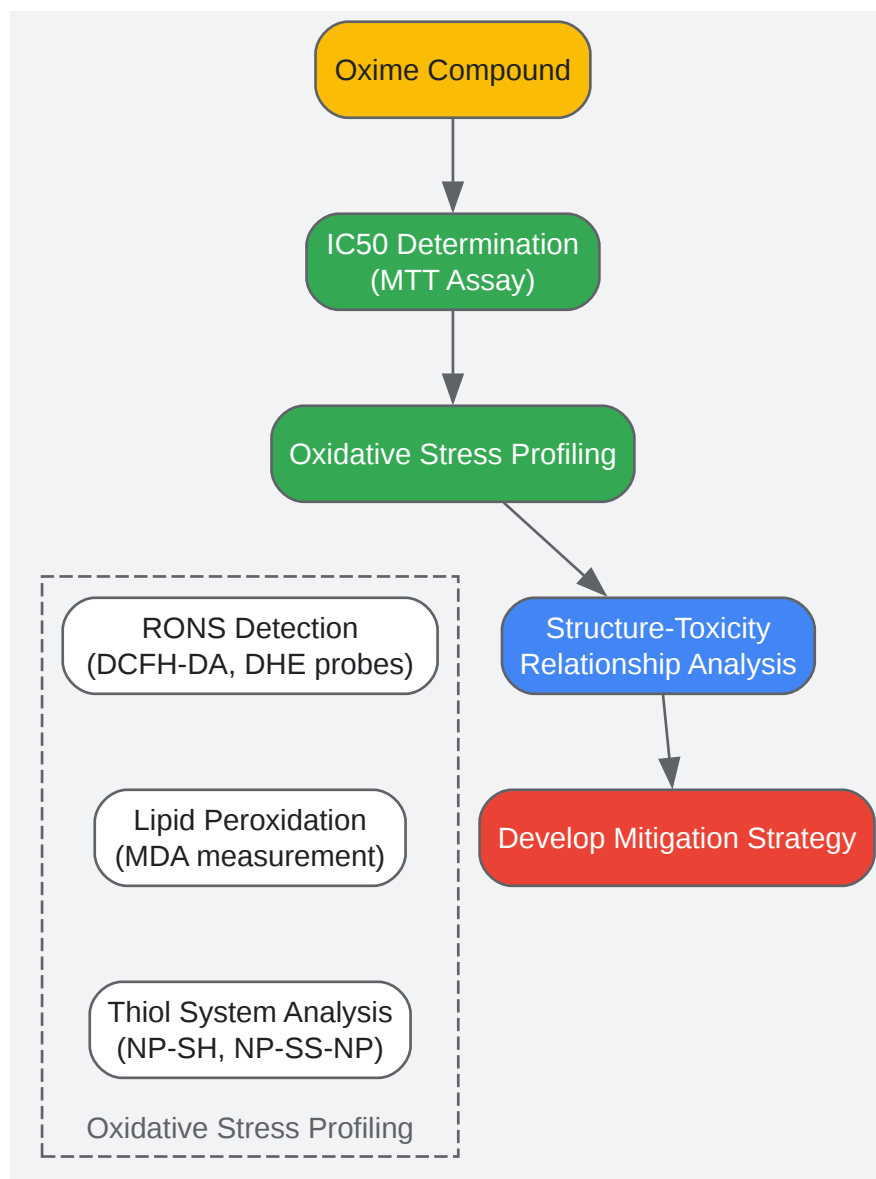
Oxime Compound

IC50 Determination
(MTT Assay)

Oxidative Stress Profiling

RONS Detection
(DCFH-DA, DHE probes)

Lipid Peroxidation
(MDA measurement)

Thiol System Analysis
(NP-SH, NP-SS-NP)

Oxidative Stress Profiling

Structure-Toxicity
Relationship Analysis

Develop Mitigation Strategy